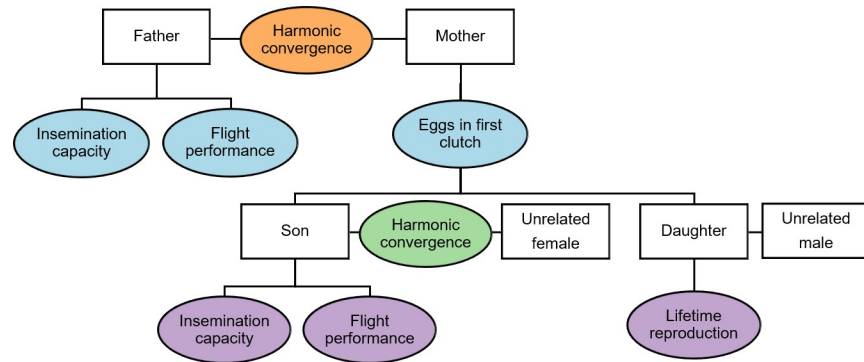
Father

Harmonic convergence

Mother

Insemination capacity

Flight performance

Eggs in first clutch

Son

Harmonic convergence

Unrelated female

Daughter

Unrelated male

Insemination capacity

Flight performance

Lifetime reproduction